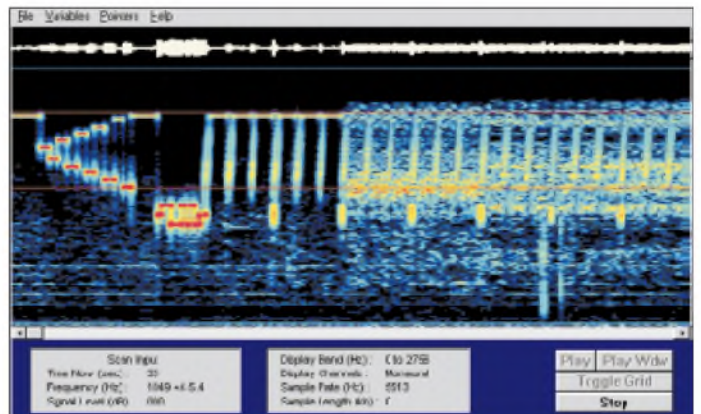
File Variables Pointers Help

Scan Input
Time Now (sec): 30
Frequency (Hz): 1049 +/-5.4
Signal Level (dB): 000

Display Band (Hz): 0 to 2756
Display Channels: Monaural
Sample Rate (Hz): 5513
Sample Length (s): 0

Play
Play Wdw
Toggle Grid
Stop